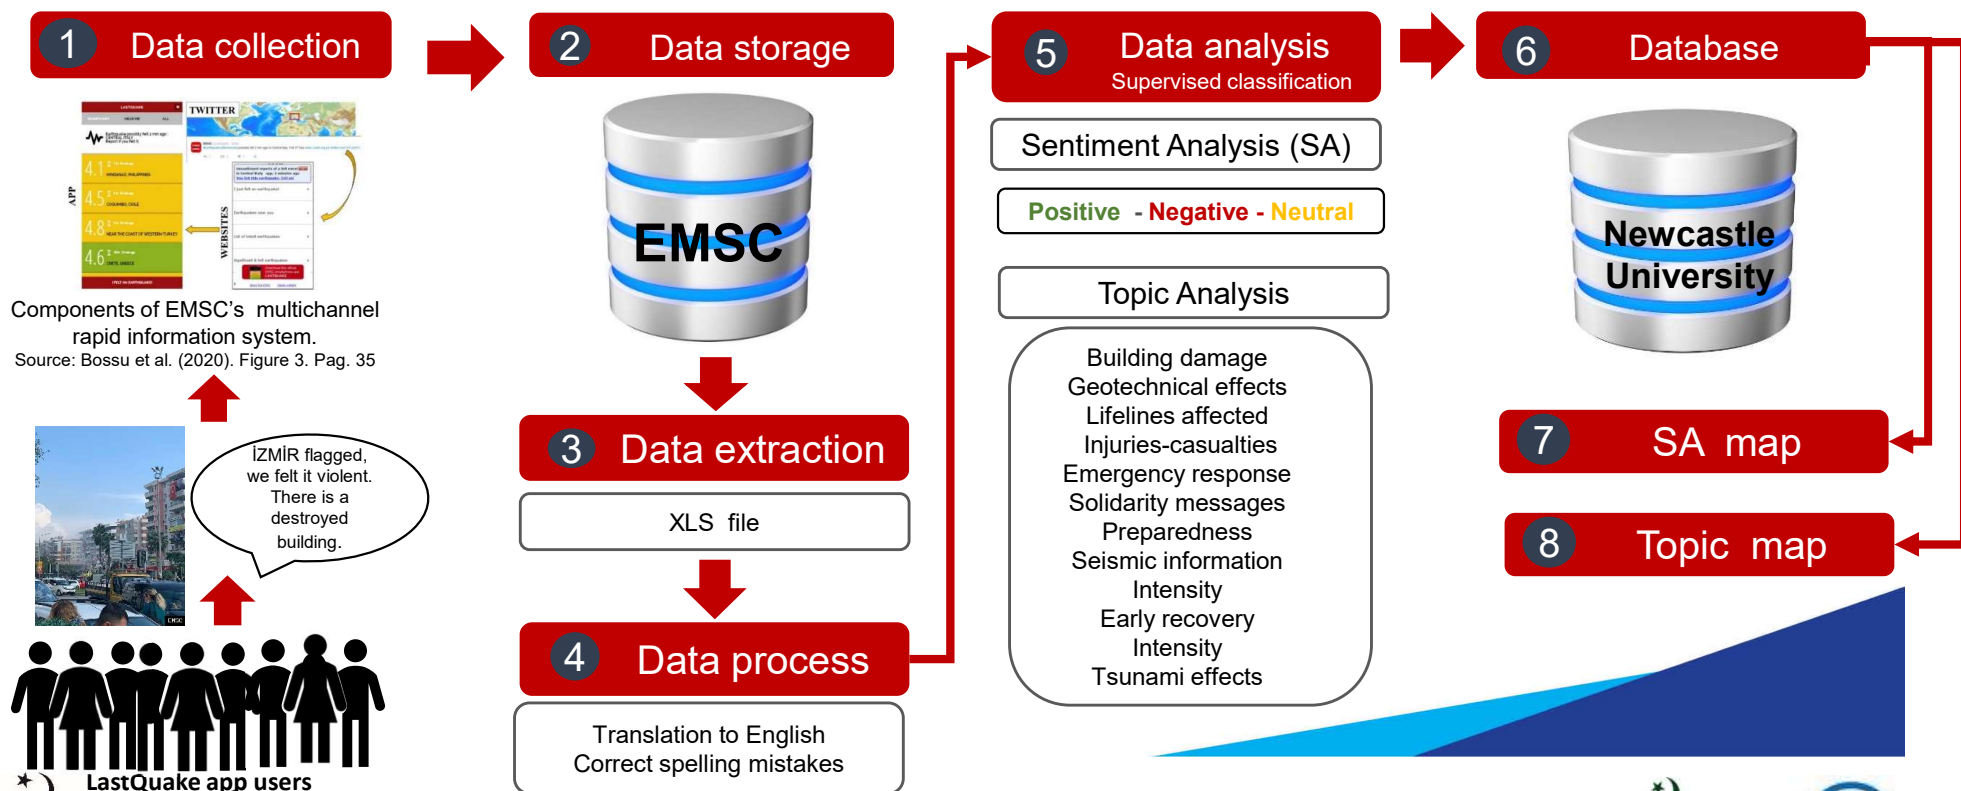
1 Data collection

2 Data storage

5 Data analysis
Supervised classification

6 Database

TWITTER

APP

WEBSITES

4.1
4.5
4.8
4.6

Components of EMSC's multichannel rapid information system.
Source: Bossu et al. (2020). Figure 3. Pag. 35

EMSC

Sentiment Analysis (SA)

Positive - Negative - Neutral

Topic Analysis

Building damage
Geotechnical effects
Lifelines affected
Injuries-casualties
Emergency response
Solidarity messages
Preparedness
Seismic information
Intensity
Early recovery
Intensity
Tsunami effects

Newcastle University

7 SA map

8 Topic map

İZMİR flagged, we felt it violent. There is a destroyed building.

3 Data extraction

XLS file

4 Data process

Translation to English
Correct spelling mistakes

LastQuake app users